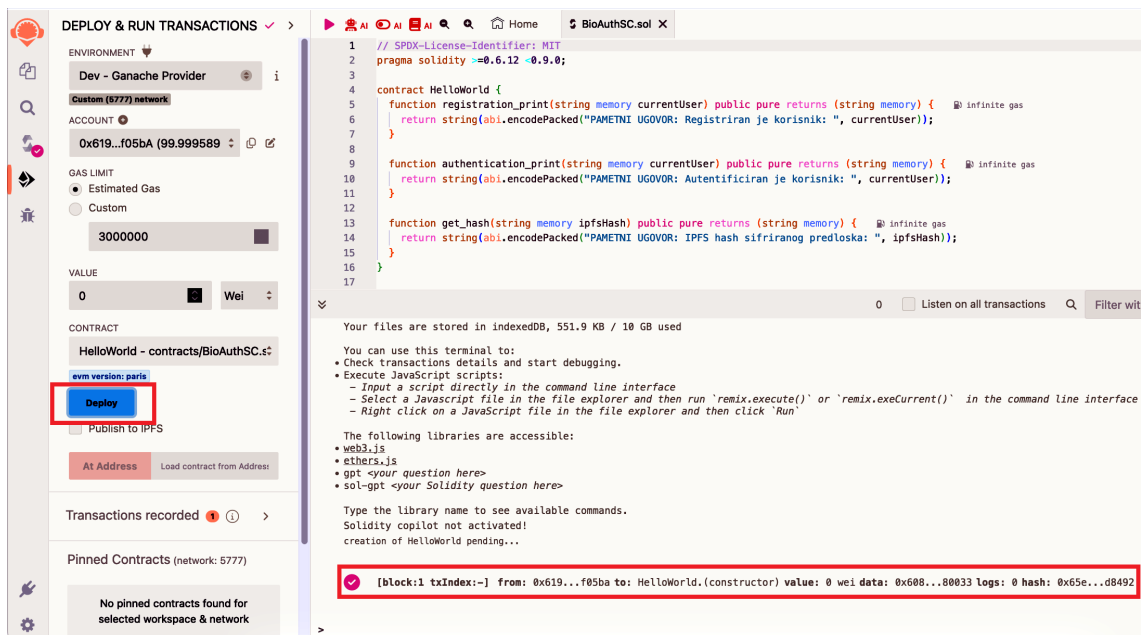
DEPLOY & RUN TRANSACTIONS

ENVIRONMENT
Dev - Ganache Provider
Custom (5777) network

ACCOUNT
0x619...f05bA (99.999589

GAS LIMIT
Estimated Gas
Custom
3000000

VALUE
0
Wei

CONTRACT
HelloWorld - contracts/BioAuthSC.s
evm version: paris
Deploy
Publish to IPFS
At Address
Load contract from Address

Transactions recorded 1

Pinned Contracts (network: 5777)
No pinned contracts found for selected workspace & network

AI AI AI Home BioAuthSC.sol

1 // SPDX-License-Identifier: MIT
2 pragma solidity >=0.6.12 <0.9.0;
3
4 contract HelloWorld {
5 function registration_print(string memory currentUser) public pure returns (string memory) { infinite gas
6 return string(abi.encodePacked("PAMETNI UGOVOR: Registriran je korisnik: ", currentUser));
7 }
8
9 function authentication_print(string memory currentUser) public pure returns (string memory) { infinite gas
10 return string(abi.encodePacked("PAMETNI UGOVOR: Autentificiran je korisnik: ", currentUser));
11 }
12
13 function get_hash(string memory ipfsHash) public pure returns (string memory) { infinite gas
14 return string(abi.encodePacked("PAMETNI UGOVOR: IPFS hash sifriranog predloska: ", ipfsHash));
15 }
16 }
17

0 Listen on all transactions Filter wit

Your files are stored in indexedDB, 551.9 KB / 10 GB used

You can use this terminal to:
• Check transactions details and start debugging.
• Execute JavaScript scripts:
- Input a script directly in the command line interface
- Select a Javascript file in the file explorer and then run `remix.execute()` or `remix.exeCurrent()` in the command line interface
- Right click on a JavaScript file in the file explorer and then click `Run`

The following libraries are accessible:
• web3.js
• ethers.js
• gpt <your question here>
• sol-gpt <your Solidity question here>

Type the library name to see available commands.
Solidity copilot not activated!
creation of HelloWorld pending...

[block:1 txIndex:-] from: 0x619...f05ba to: HelloWorld.(constructor) value: 0 wei data: 0x608...80033 logs: 0 hash: 0x65e...d8492

>